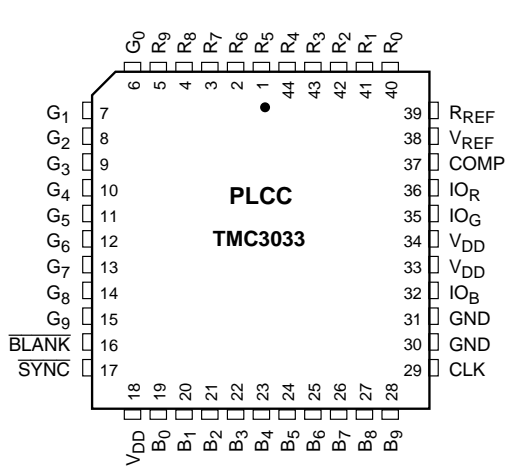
$G_0$ $R_9$ $R_8$ $R_7$ $R_6$ $R_5$ $R_4$ $R_3$ $R_2$ $R_1$ $R_0$

6 5 4 3 2 1 44 43 42 41 40

$G_1$ 7
$G_2$ 8
$G_3$ 9
$G_4$ 10
$G_5$ 11
$G_6$ 12
$G_7$ 13
$G_8$ 14
$G_9$ 15
$\overline{BLANK}$ 16
$\overline{SYNC}$ 17

PLCC

TMC3033

39 $R_{REF}$
38 $V_{REF}$
37 COMP
36 $IO_R$
35 $IO_G$
34 $V_{DD}$
33 $V_{DD}$
32 $IO_B$
31 GND
30 GND
29 CLK

18 19 20 21 22 23 24 25 26 27 28

$V_{DD}$ $B_0$ $B_1$ $B_2$ $B_3$ $B_4$ $B_5$ $B_6$ $B_7$ $B_8$ $B_9$